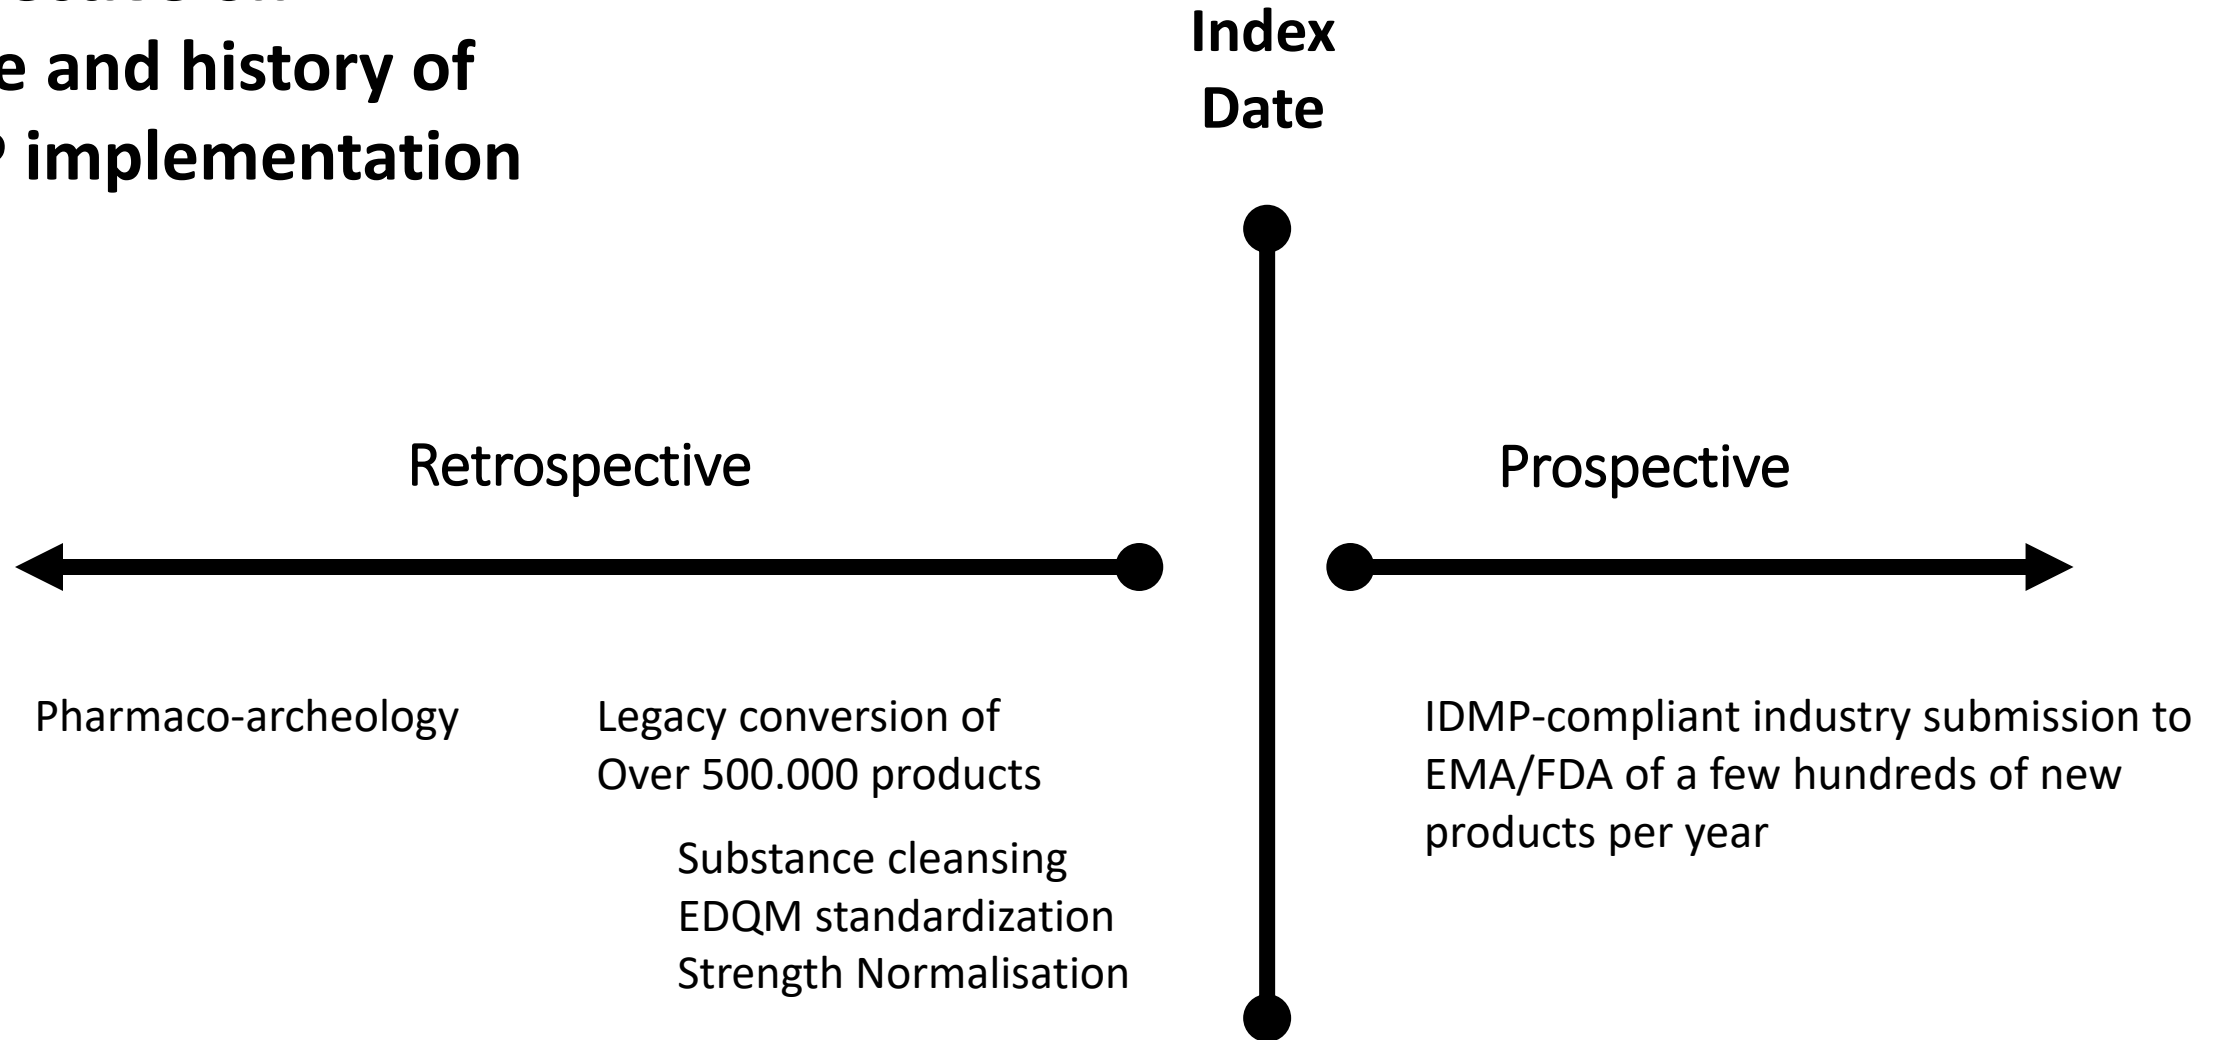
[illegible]
e and history of
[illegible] implementation

Index
Date

Retrospective

Prospective

Pharmaco-archeology

Legacy conversion of
Over 500.000 products

Substance cleansing
EDQM standardization
Strength Normalisation

IDMP-compliant industry submission to EMA/FDA of a few hundreds of new products per year